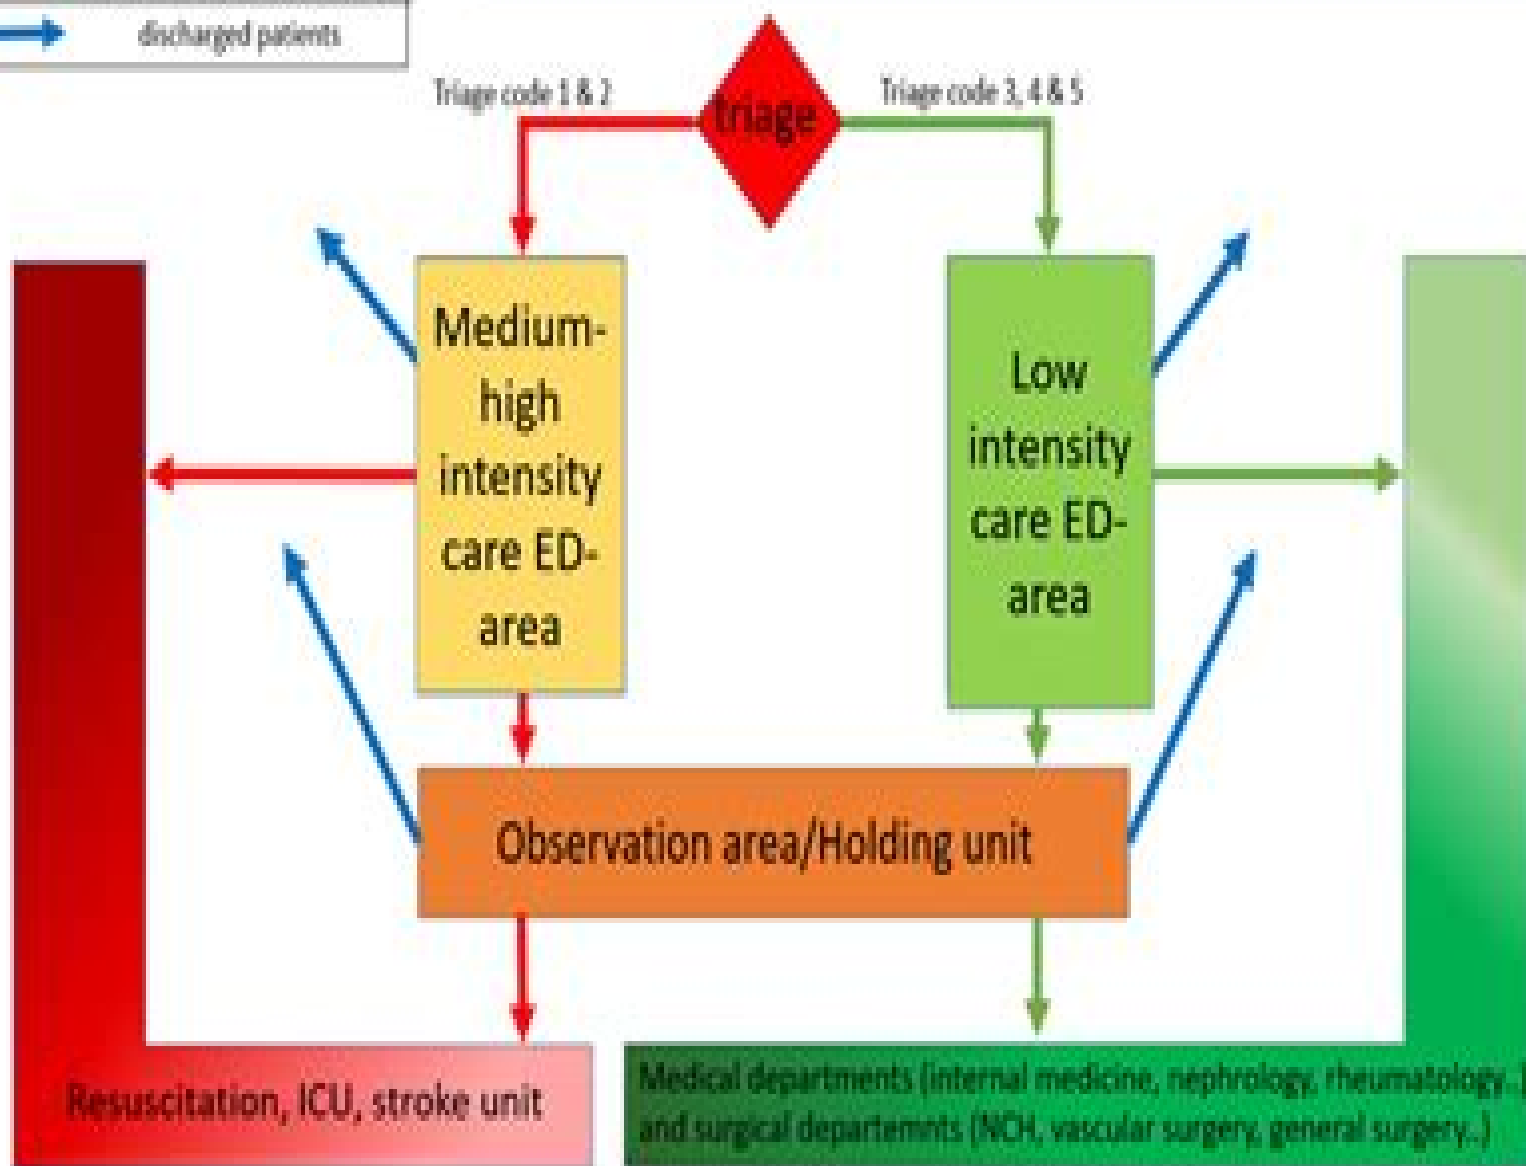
discharged patients

Triage code 1 & 2

Triage

Triage code 3, 4 & 5

Medium-high intensity care ED-area

Low intensity care ED-area

Observation area/Holding unit

Resuscitation, ICU, stroke unit

Medical departments (internal medicine, nephrology, rheumatology..) and surgical departemnts (NCH, vascular surgery, general surgery..)